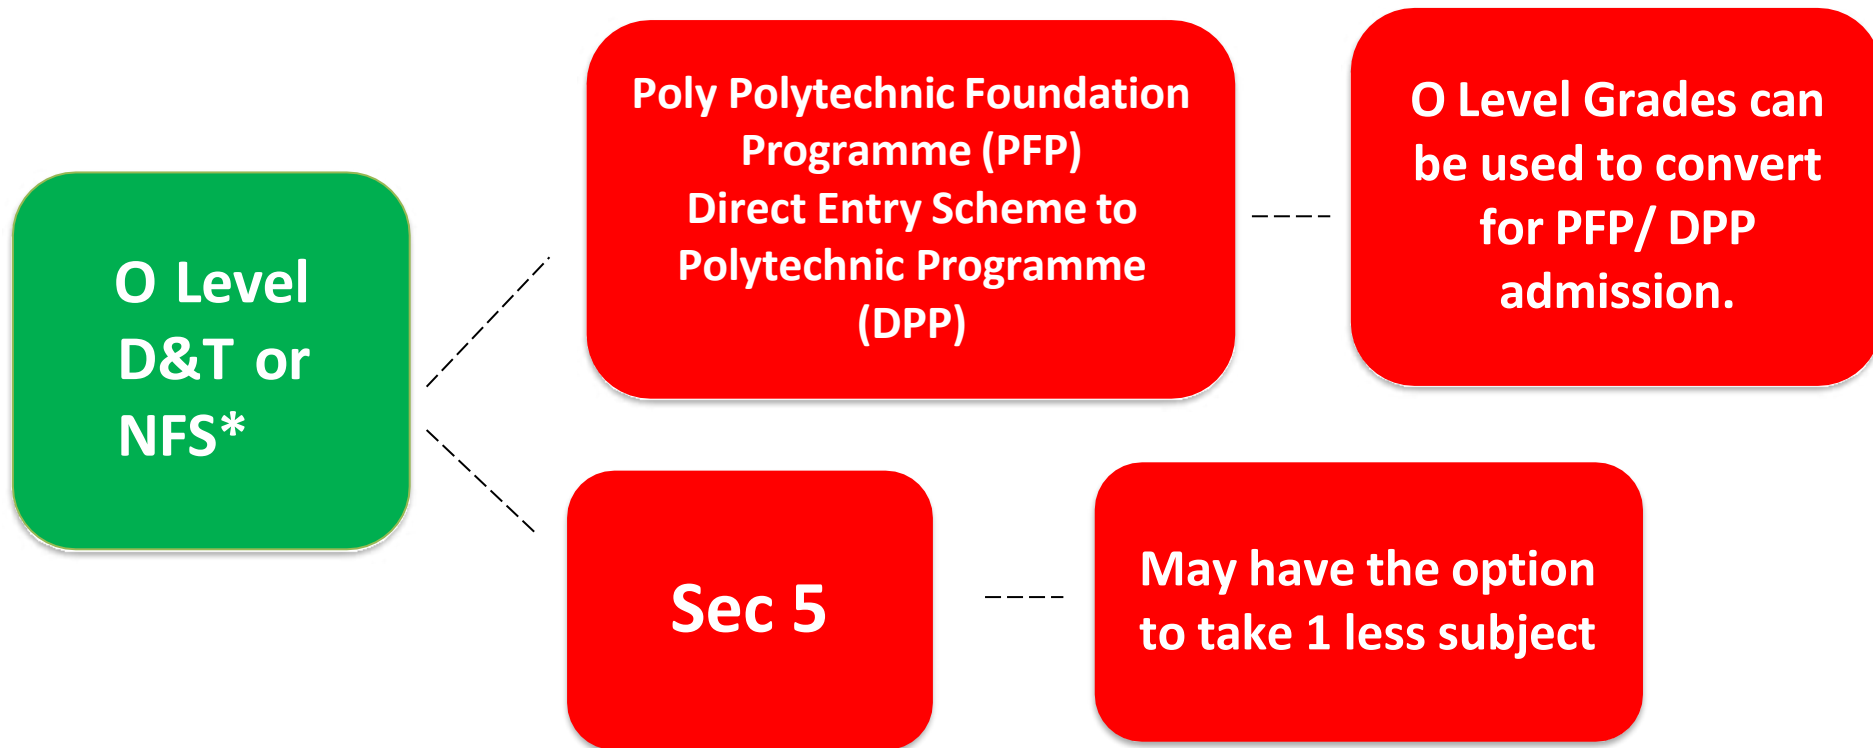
O Level D&T or NFS*

Poly Polytechnic Foundation Programme (PFP)
Direct Entry Scheme to Polytechnic Programme (DPP)

O Level Grades can be used to convert for PFP/ DPP admission.

Sec 5

May have the option to take 1 less subject